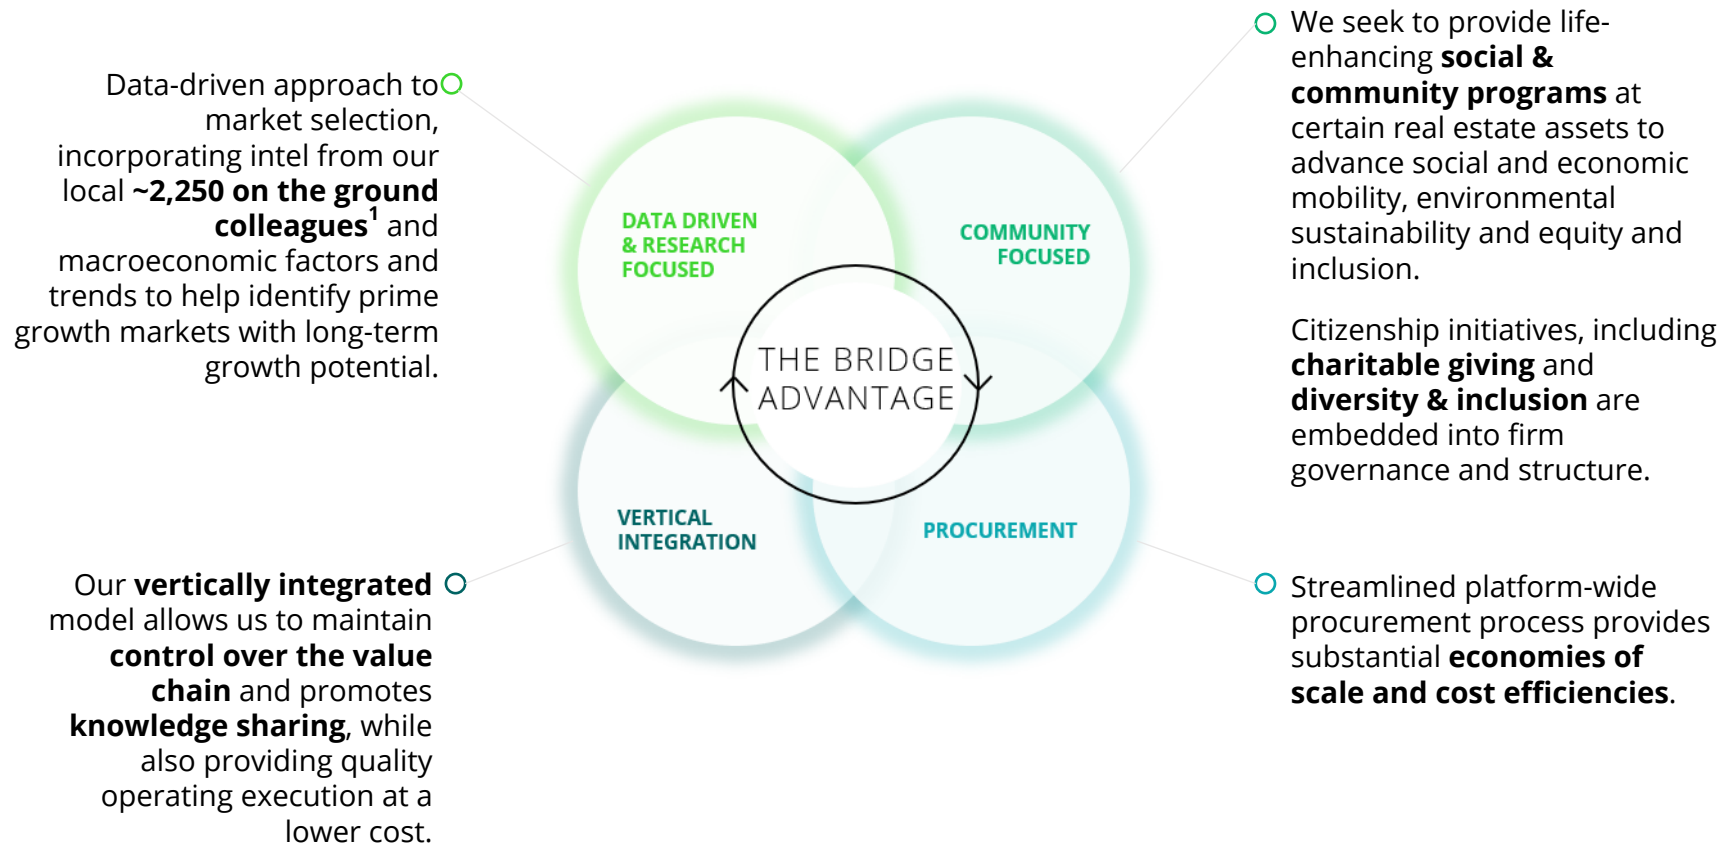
Data-driven approach to market selection, incorporating intel from our local **~2,250 on the ground colleagues**$^1$ and macroeconomic factors and trends to help identify prime growth markets with long-term growth potential.

DATA DRIVEN & RESEARCH FOCUSED

COMMUNITY FOCUSED

THE BRIDGE ADVANTAGE

VERTICAL INTEGRATION

PROCUREMENT

We seek to provide life-enhancing **social & community programs** at certain real estate assets to advance social and economic mobility, environmental sustainability and equity and inclusion.

Citizenship initiatives, including **charitable giving** and **diversity & inclusion** are embedded into firm governance and structure.

Our **vertically integrated** model allows us to maintain **control over the value chain** and promotes **knowledge sharing**, while also providing quality operating execution at a lower cost.

Streamlined platform-wide procurement process provides substantial **economies of scale and cost efficiencies**.